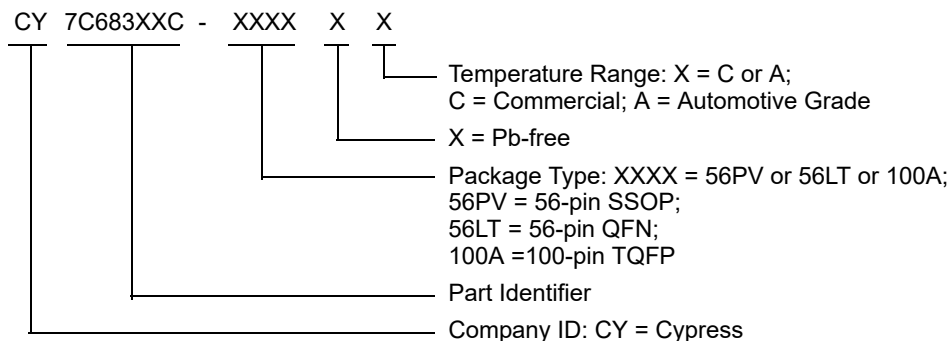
CY 7C683XXC - XXXX X X

Temperature Range: X = C or A;
C = Commercial; A = Automotive Grade

X = Pb-free

Package Type: XXXX = 56PV or 56LT or 100A;
56PV = 56-pin SSOP;
56LT = 56-pin QFN;
100A =100-pin TQFP

Part Identifier

Company ID: CY = Cypress